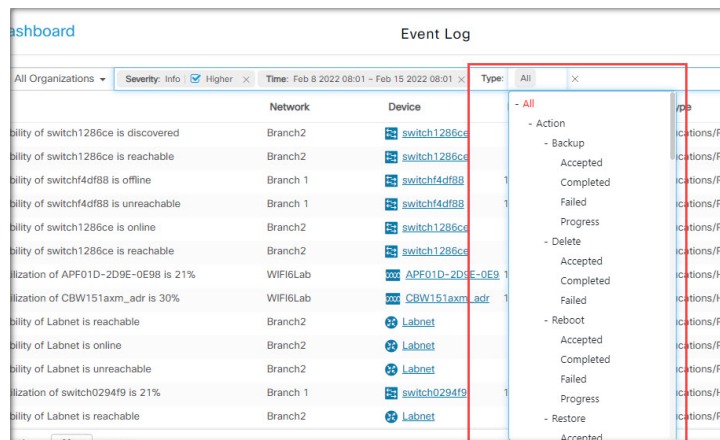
ashboard

Event Log

All Organizations

Severity: Info Higher ×

Time: Feb 8 2022 08:01 - Feb 15 2022 08:01 ×

Type: All ×

| | Network | Device | | ype |
|---|---|---|---|---|
| bility of switch1286ce is discovered | Branch2 | switch1286ce | | ications/F |
| bility of switch1286ce is reachable | Branch2 | switch1286ce | | ications/F |
| bility of switchf4df88 is offline | Branch 1 | switchf4df88 | 1 | ications/F |
| bility of switchf4df88 is unreachable | Branch 1 | switchf4df88 | 1 | ications/F |
| bility of switch1286ce is online | Branch2 | switch1286ce | | ications/F |
| bility of switch1286ce is reachable | Branch2 | switch1286ce | | ications/F |
| ilization of APF01D-2D9E-0E98 is 21% | WIFI6Lab | APF01D-2D9E-0E9 | | ications/H |
| ilization of CBW151axm_adr is 30% | WIFI6Lab | CBW151axm_adr | | ications/H |
| bility of Labnet is reachable | Branch2 | Labnet | | ications/F |
| bility of Labnet is online | Branch2 | Labnet | | ications/F |
| bility of Labnet is unreachable | Branch2 | Labnet | | ications/F |
| ilization of switch0294f9 is 21% | Branch 1 | switch0294f9 | 1 | ications/H |
| bility of Labnet is reachable | Branch2 | Labnet | | ications/F |

- All
- Action
- Backup
Accepted
Completed
Failed
Progress
- Delete
Accepted
Completed
Failed
- Reboot
Accepted
Completed
Failed
Progress
- Restore
Accepted